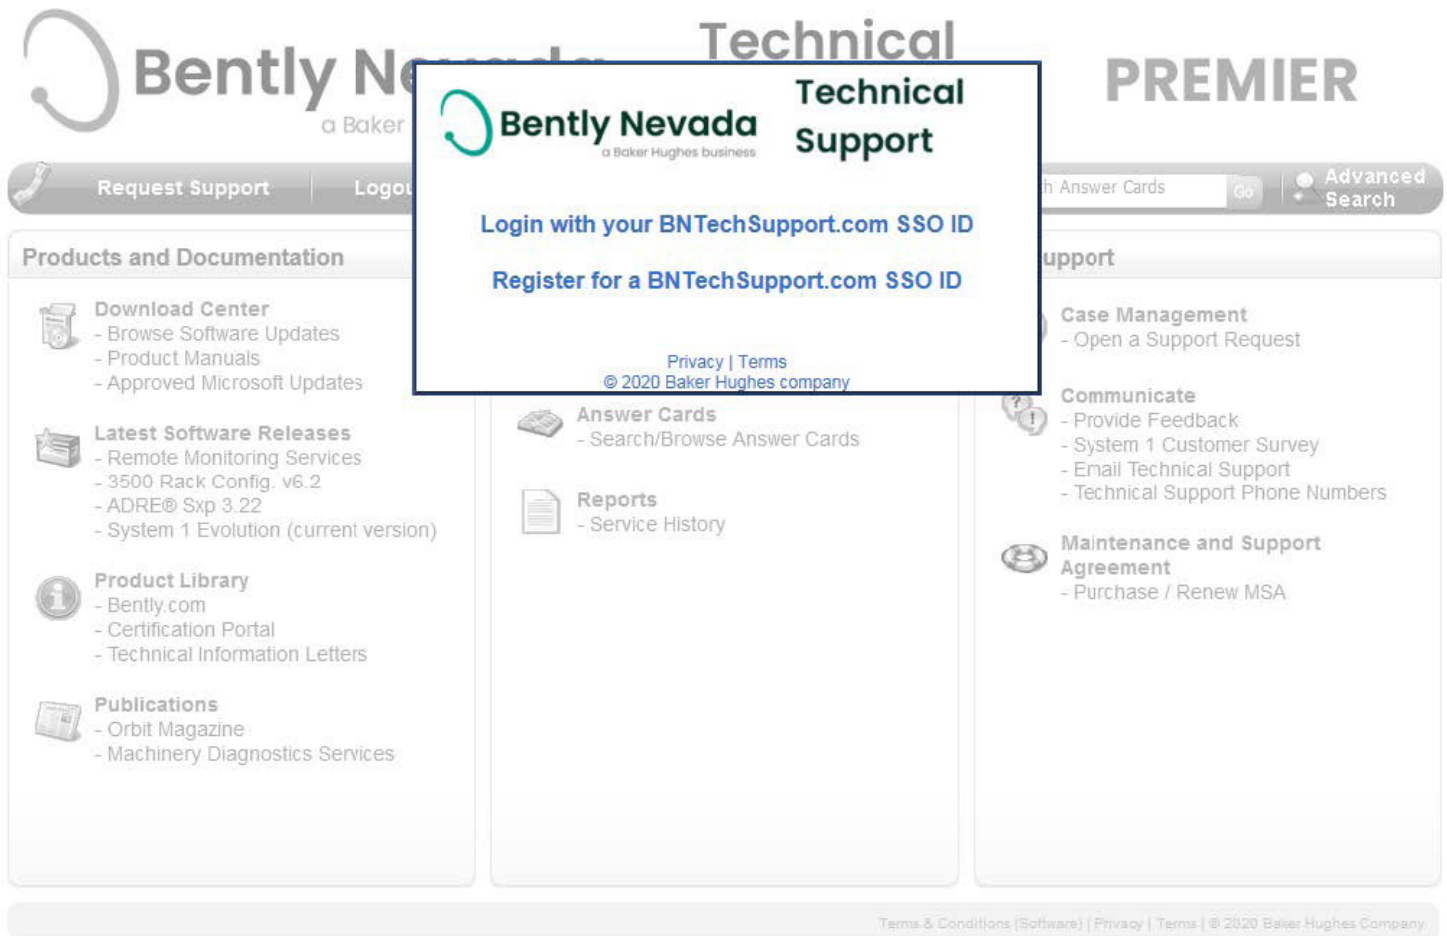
Bently Ne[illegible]

a Baker

Technical

PREMIER

Request Support

Logou

h Answer Cards

Go

Advanced Search

Bently Nevada

a Baker Hughes business

Technical Support

Login with your BNTechSupport.com SSO ID

Register for a BNTechSupport.com SSO ID

Privacy | Terms

© 2020 Baker Hughes company

Products and Documentation

Download Center
- Browse Software Updates
- Product Manuals
- Approved Microsoft Updates

Latest Software Releases
- Remote Monitoring Services
- 3500 Rack Config. v6.2
- ADRE® Sxp 3.22
- System 1 Evolution (current version)

Product Library
- Bently.com
- Certification Portal
- Technical Information Letters

Publications
- Orbit Magazine
- Machinery Diagnostics Services

Answer Cards
- Search/Browse Answer Cards

Reports
- Service History

upport

Case Management
- Open a Support Request

Communicate
- Provide Feedback
- System 1 Customer Survey
- Email Technical Support
- Technical Support Phone Numbers

Maintenance and Support Agreement
- Purchase / Renew MSA

Terms & Conditions (Software) | Privacy | Terms | © 2020 Baker Hughes Company